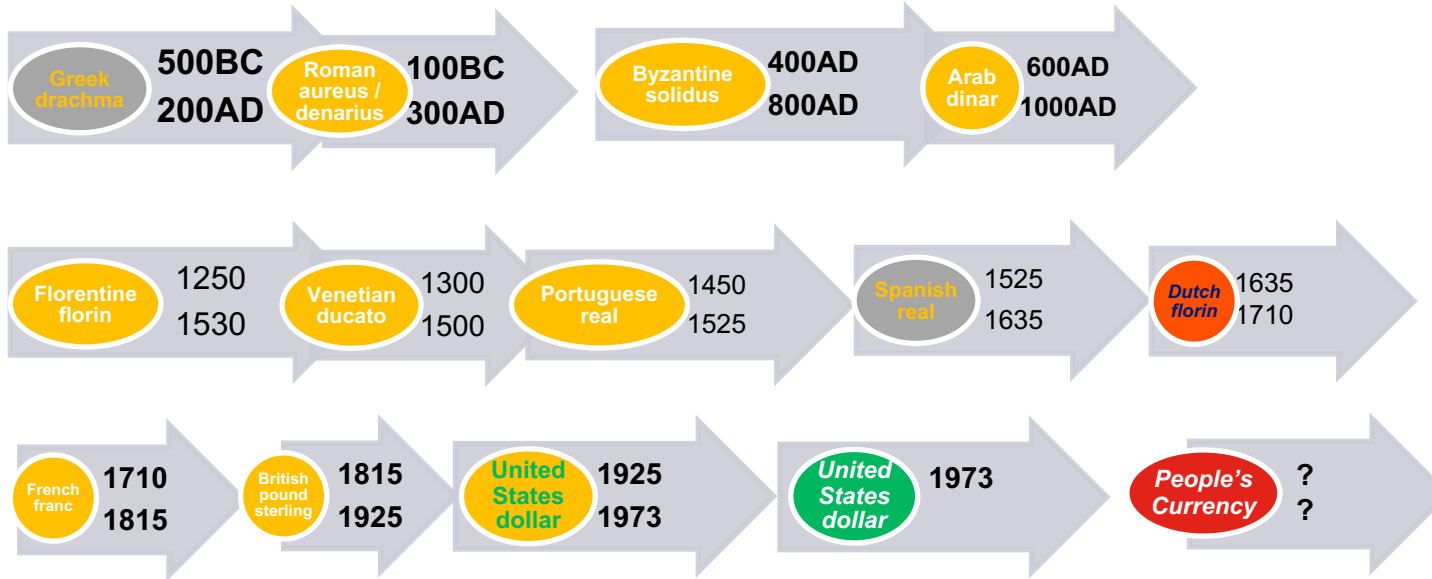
Greek drachma
500BC
200AD

Roman aureus / denarius
100BC
300AD

Byzantine solidus
400AD
800AD

Arab dinar
600AD
1000AD

Florentine florin
1250
1530

Venetian ducato
1300
1500

Portuguese real
1450
1525

Spanish real
1525
1635

Dutch florin
1635
1710

French franc
1710
1815

British pound sterling
1815
1925

United States dollar
1925
1973

United States dollar
1973

People's Currency
?
?